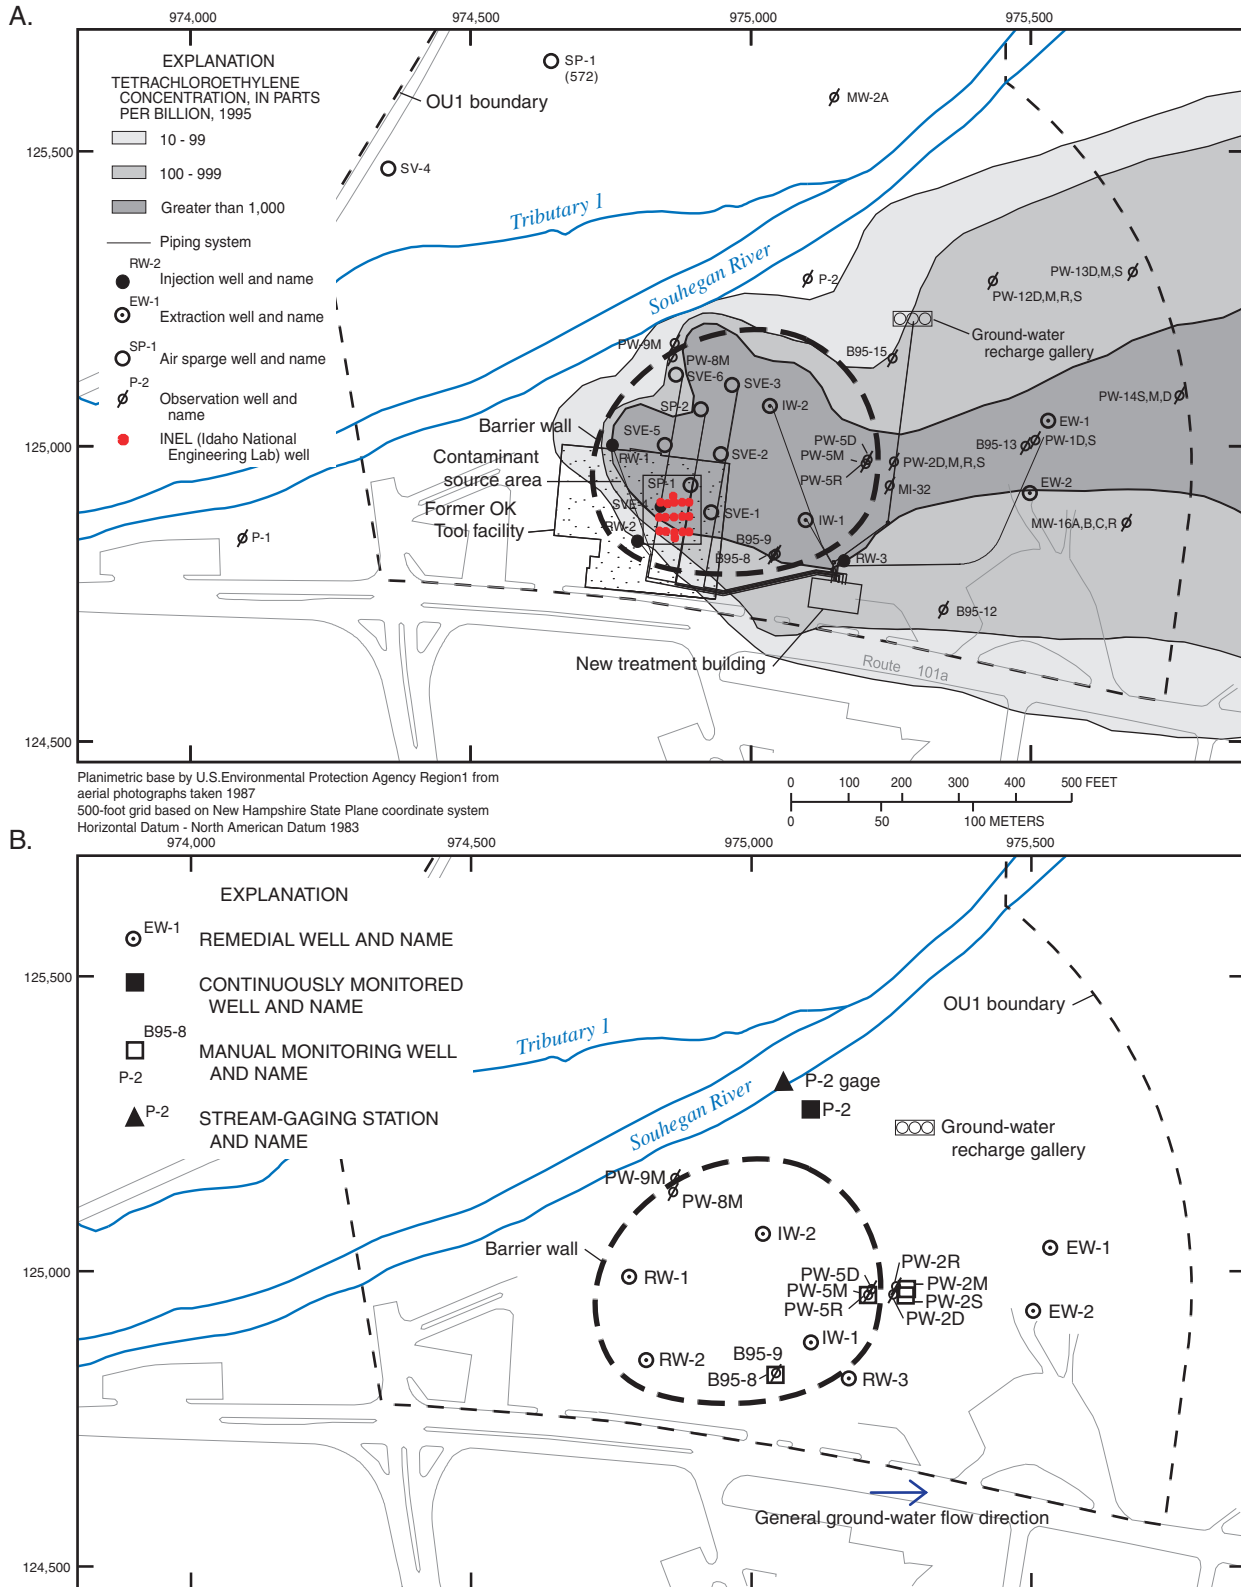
A.

974,000 974,500 975,000 975,500

EXPLANATION
TETRACHLOROETHYLENE CONCENTRATION, IN PARTS PER BILLION, 1995
10 - 99
100 - 999
Greater than 1,000
Piping system
RW-2 Injection well and name
EW-1 Extraction well and name
SP-1 Air sparge well and name
P-2 Observation well and name
INEL (Idaho National Engineering Lab) well

125,500
125,000
124,500

SP-1 (572)
OU1 boundary
SV-4
MW-2A
Tributary 1
Souhegan River
P-2
PW-13D,M,S
PW-12D,M,R,S
Ground-water recharge gallery
B95-15
PW-9M
PW-8M
SVE-6
SVE-3
SP-2
IW-2
PW-14S,M,D
EW-1
Barrier wall
SVE-5
B95-13
PW-1D,S
Contaminant source area
RW-1
SVE-2
PW-5D
PW-5M
PW-2D,M,R,S
PW-5R
MI-32
EW-2
SP-1
Former OK Tool facility
SVE-4
SVE-1
IW-1
MW-16A,B,C,R
RW-2
B95-9
B95-8
RW-3
P-1
B95-12
New treatment building
Route 101a

Planimetric base by U.S.Environmental Protection Agency Region1 from aerial photographs taken 1987
500-foot grid based on New Hampshire State Plane coordinate system
Horizontal Datum - North American Datum 1983

0 100 200 300 400 500 FEET
0 50 100 METERS

B.

974,000 974,500 975,000 975,500

EXPLANATION
EW-1 REMEDIAL WELL AND NAME
CONTINUOUSLY MONITORED WELL AND NAME
B95-8
P-2 MANUAL MONITORING WELL AND NAME
P-2 STREAM-GAGING STATION AND NAME

125,500
125,000
124,500

OU1 boundary
Tributary 1
Souhegan River
P-2 gage
P-2
Ground-water recharge gallery
PW-9M
PW-8M
IW-2
Barrier wall
EW-1
RW-1
PW-2R
PW-5D
PW-5M
PW-5R
PW-2M
PW-2S
PW-2D
EW-2
IW-1
RW-2
B95-9
B95-8
RW-3
General ground-water flow direction